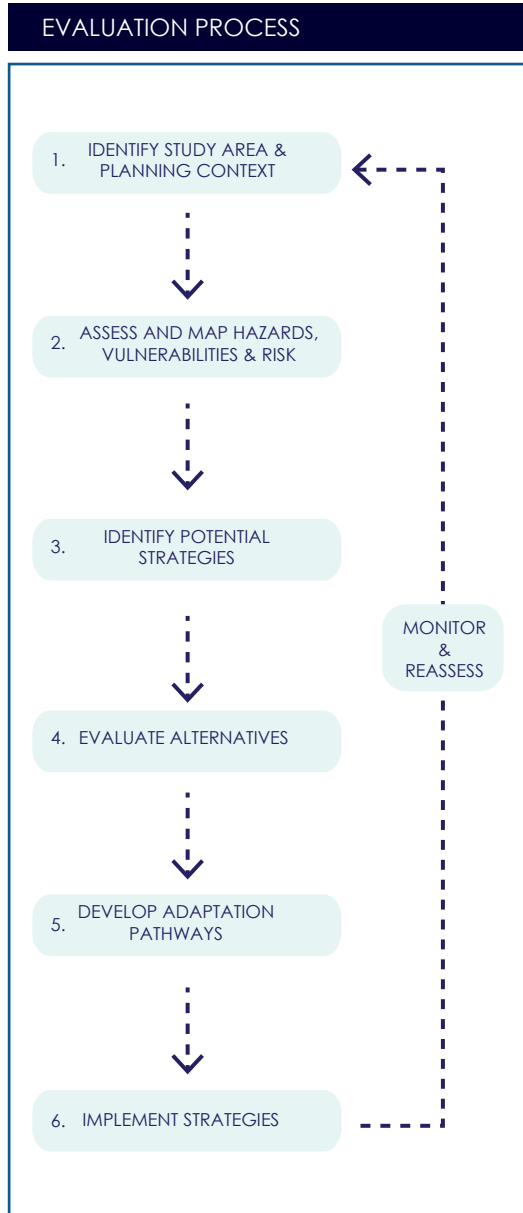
EVALUATION PROCESS

1. IDENTIFY STUDY AREA & PLANNING CONTEXT

2. ASSESS AND MAP HAZARDS, VULNERABILITIES & RISK

3. IDENTIFY POTENTIAL STRATEGIES

4. EVALUATE ALTERNATIVES

5. DEVELOP ADAPTATION PATHWAYS

6. IMPLEMENT STRATEGIES

MONITOR & REASSESS